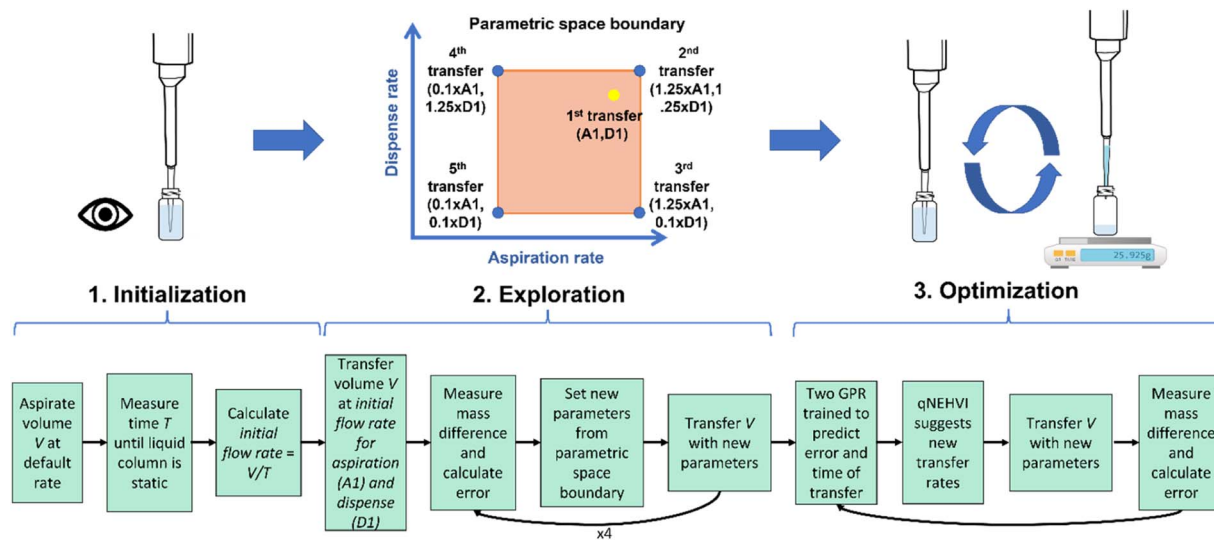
Parametric space boundary

4$^{th}$ transfer (0.1xA1, 1.25xD1)

2$^{nd}$ transfer (1.25xA1,1.25xD1)

1$^{st}$ transfer (A1,D1)

5$^{th}$ transfer (0.1xA1, 0.1xD1)

3$^{rd}$ transfer (1.25xA1, 0.1xD1)

Dispense rate

Aspiration rate

25.925g

1. Initialization

2. Exploration

3. Optimization

Aspirate volume *V* at default rate

Measure time *T* until liquid column is static

Calculate *initial flow rate* = *V/T*

Transfer volume *V* at *initial flow rate for aspiration (A1) and dispense (D1)*

Measure mass difference and calculate error

Set new parameters from parametric space boundary

Transfer *V* with new parameters

x4

Two GPR trained to predict error and time of transfer

qNEHVI suggests new transfer rates

Transfer *V* with new parameters

Measure mass difference and calculate error